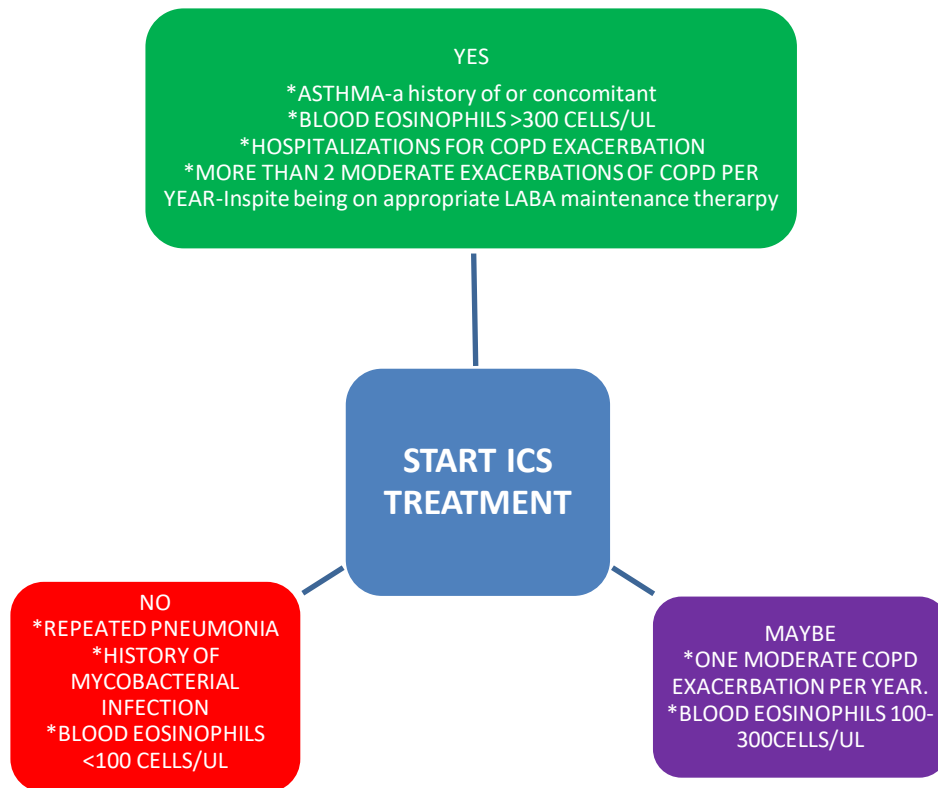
YES

*ASTHMA-a history of or concomitant
*BLOOD EOSINOPHILS >300 CELLS/UL
*HOSPITALIZATIONS FOR COPD EXACERBATION
*MORE THAN 2 MODERATE EXACERBATIONS OF COPD PER YEAR-Inspite being on appropriate LABA maintenance therarpy

START ICS TREATMENT

NO
*REPEATED PNEUMONIA
*HISTORY OF MYCOBACTERIAL INFECTION
*BLOOD EOSINOPHILS <100 CELLS/UL

MAYBE
*ONE MODERATE COPD EXACERBATION PER YEAR.
*BLOOD EOSINOPHILS 100-300CELLS/UL